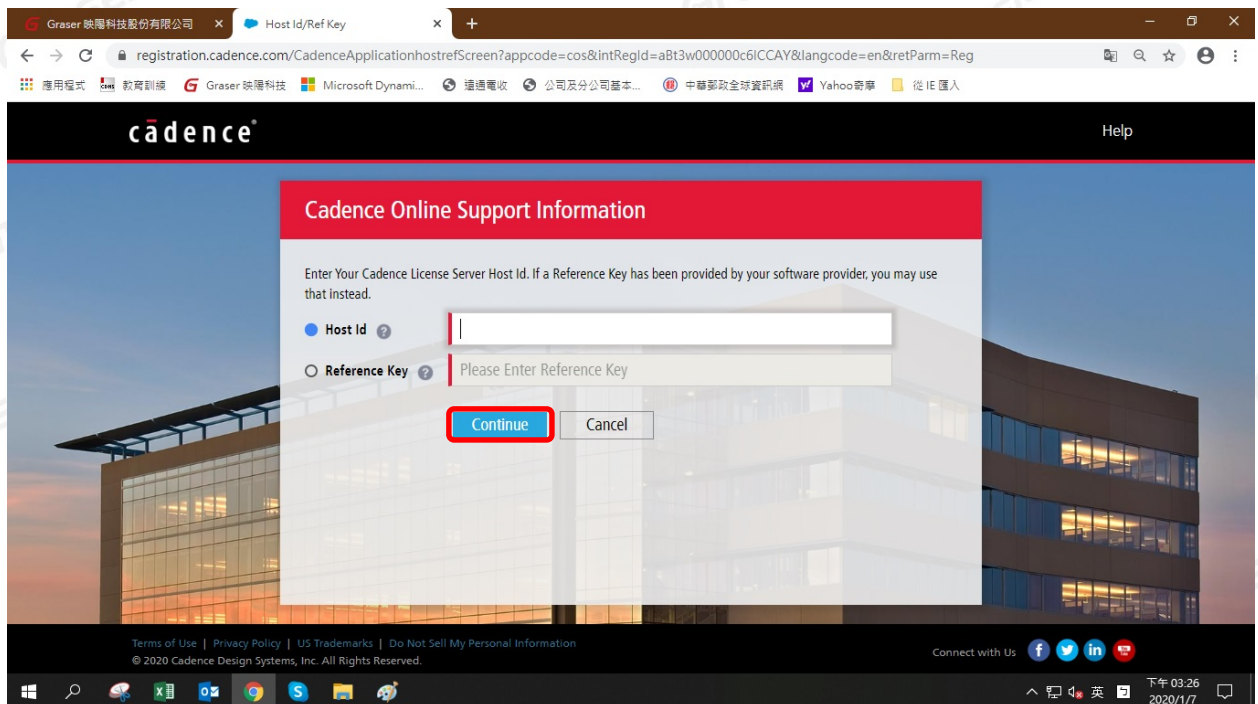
Graser 映陽科技股份有限公司 ×
Host Id/Ref Key ×
+

registration.cadence.com/CadenceApplicationhostrefScreen?appcode=cos&intRegId=aBt3w000000c6ICCAY&langcode=en&retParm=Reg

應用程式 教育訓練 Graser 映陽科技 Microsoft Dynami... 這邊電收 公司及分公司基本... 中華郵政全球資訊網 Yahoo奇摩 從 IE 匯入

cādence

Help

Cadence Online Support Information

Enter Your Cadence License Server Host Id. If a Reference Key has been provided by your software provider, you may use that instead.

Host Id

Reference Key

Please Enter Reference Key

Continue

Cancel

Terms of Use | Privacy Policy | US Trademarks | Do Not Sell My Personal Information
© 2020 Cadence Design Systems, Inc. All Rights Reserved.

Connect with Us

英
下午 03:26
2020/1/7